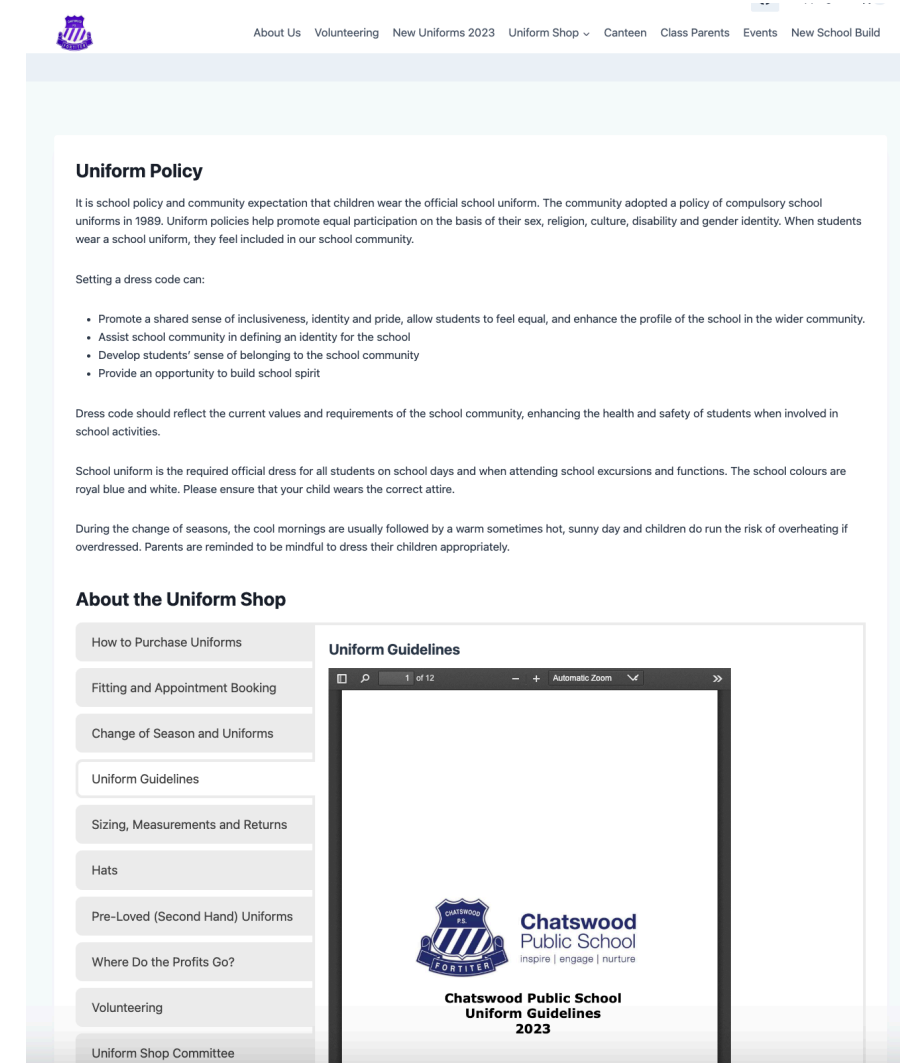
About Us Volunteering New Uniforms 2023 Uniform Shop Canteen Class Parents Events New School Build

Uniform Policy

It is school policy and community expectation that children wear the official school uniform. The community adopted a policy of compulsory school uniforms in 1989. Uniform policies help promote equal participation on the basis of their sex, religion, culture, disability and gender identity. When students wear a school uniform, they feel included in our school community.

Setting a dress code can:

- Promote a shared sense of inclusiveness, identity and pride, allow students to feel equal, and enhance the profile of the school in the wider community.
- Assist school community in defining an identity for the school
- Develop students' sense of belonging to the school community
- Provide an opportunity to build school spirit

Dress code should reflect the current values and requirements of the school community, enhancing the health and safety of students when involved in school activities.

School uniform is the required official dress for all students on school days and when attending school excursions and functions. The school colours are royal blue and white. Please ensure that your child wears the correct attire.

During the change of seasons, the cool mornings are usually followed by a warm sometimes hot, sunny day and children do run the risk of overheating if overdressed. Parents are reminded to be mindful to dress their children appropriately.

About the Uniform Shop

How to Purchase Uniforms
Fitting and Appointment Booking
Change of Season and Uniforms
Uniform Guidelines
Sizing, Measurements and Returns
Hats
Pre-Loved (Second Hand) Uniforms
Where Do the Profits Go?
Volunteering
Uniform Shop Committee

Uniform Guidelines

1 of 12 − + Automatic Zoom

CHATSWOOD P.S. FORTITER

Chatswood Public School
inspire | engage | nurture

Chatswood Public School
Uniform Guidelines
2023